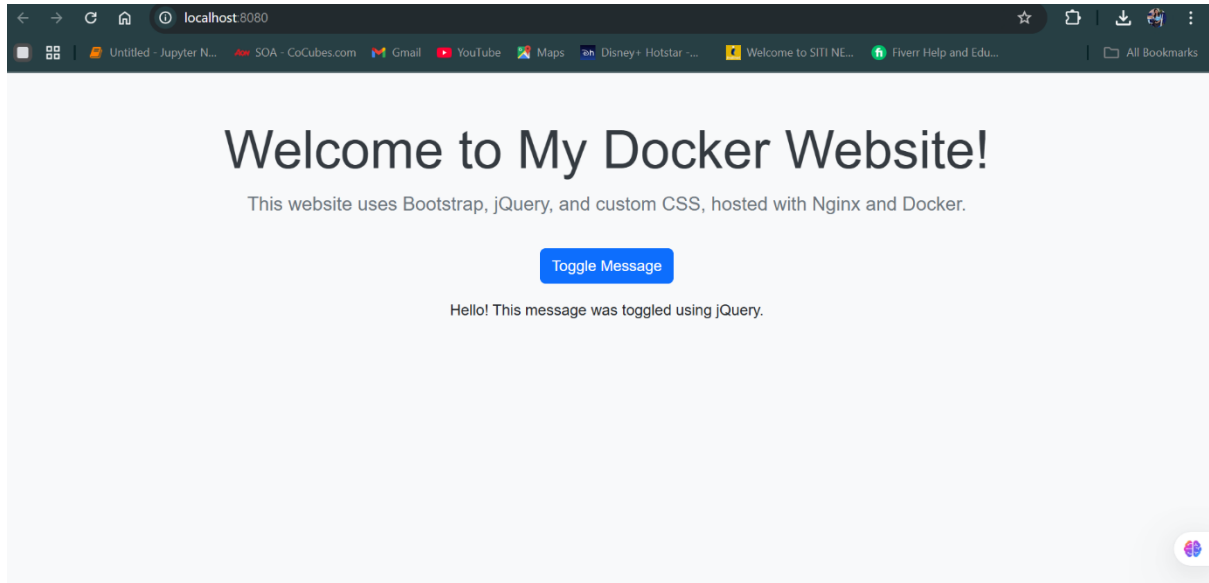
localhost:8080

Untitled - Jupyter N... SOA - CoCubes.com Gmail YouTube Maps Disney+ Hotstar -... Welcome to SITI NE... Fiverr Help and Edu... All Bookmarks

Welcome to My Docker Website!

This website uses Bootstrap, jQuery, and custom CSS, hosted with Nginx and Docker.

Toggle Message

Hello! This message was toggled using jQuery.